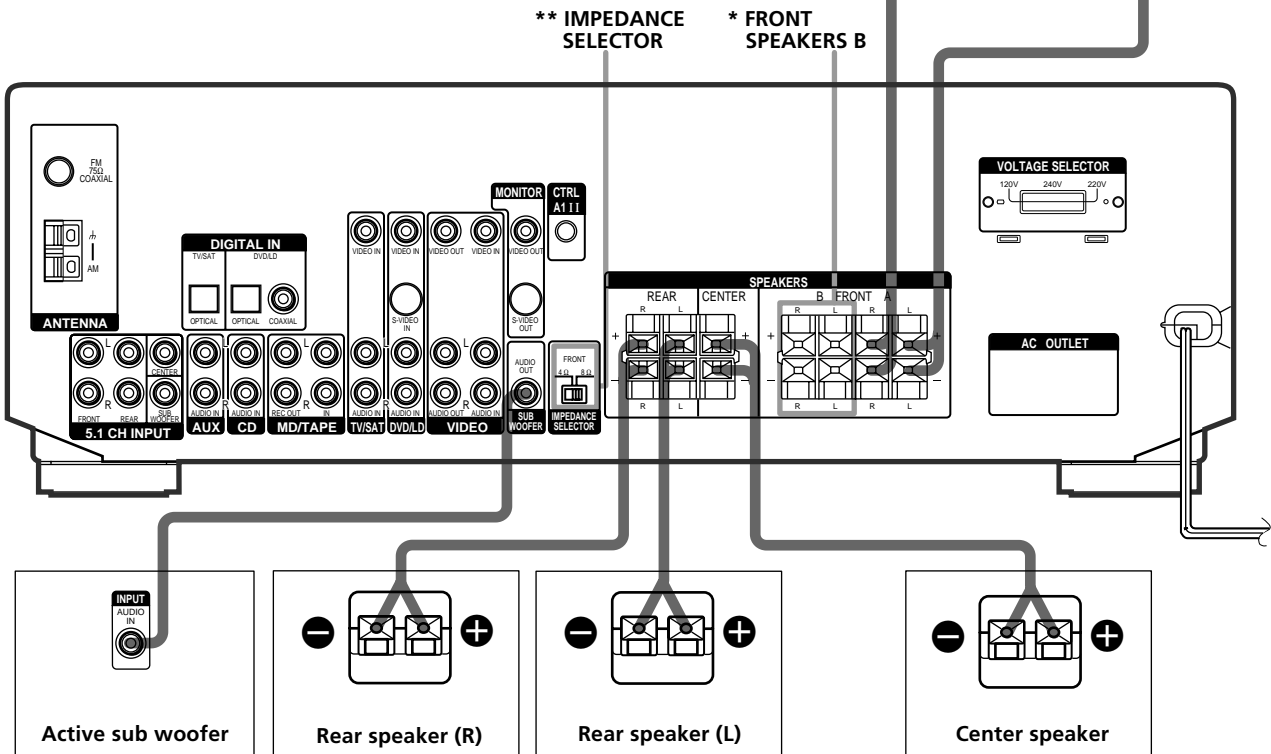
** IMPEDANCE SELECTOR

* FRONT SPEAKERS B

FM 75Ω COAXIAL

AM

ANTENNA

DIGITAL IN

TV/SAT

DVD/LD

OPTICAL

OPTICAL

COAXIAL

L

R

CENTER

FRONT

REAR

SUB WOOFER

5.1 CH INPUT

AUDIO IN

AUX

AUDIO IN

CD

REC OUT

IN

MD/TAPE

VIDEO IN

AUDIO IN

TV/SAT

VIDEO IN

S-VIDEO IN

AUDIO IN

DVD/LD

VIDEO OUT

VIDEO IN

AUDIO OUT

AUDIO IN

VIDEO

MONITOR

VIDEO OUT

S-VIDEO OUT

CTRL A1 II

AUDIO OUT

SUB WOOFER

FRONT

4Ω

8Ω

IMPEDANCE SELECTOR

SPEAKERS

REAR

CENTER

B FRONT A

R L

R L

R L R L

VOLTAGE SELECTOR

120V 240V 220V

AC OUTLET

INPUT

AUDIO IN

Active sub woofer

Rear speaker (R)

Rear speaker (L)

Center speaker